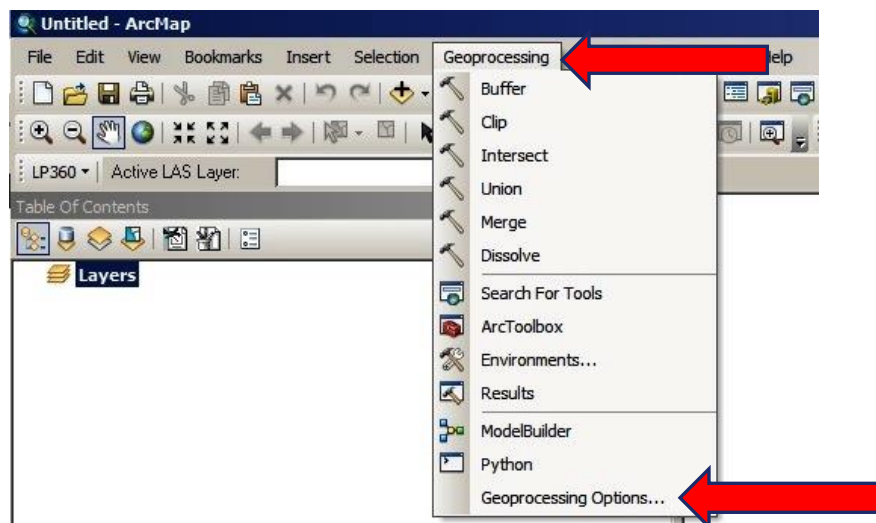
Untitled - ArcMap

File Edit View Bookmarks Insert Selection Geoprocessing elp

LP360 ▾ Active LAS Layer:

Table Of Contents

Layers

Buffer
Clip
Intersect
Union
Merge
Dissolve
Search For Tools
ArcToolbox
Environments...
Results
ModelBuilder
Python
Geoprocessing Options...